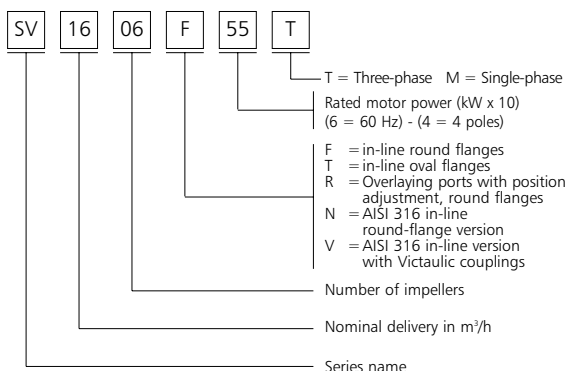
SV 16 06 F 55 T

T = Three-phase M = Single-phase

Rated motor power (kW x 10)
(6 = 60 Hz) - (4 = 4 poles)

F = in-line round flanges
T = in-line oval flanges
R = Overlaying ports with position adjustment, round flanges
N = AISI 316 in-line round-flange version
V = AISI 316 in-line version with Victaulic couplings

Number of impellers

Nominal delivery in m$^3$/h

Series name